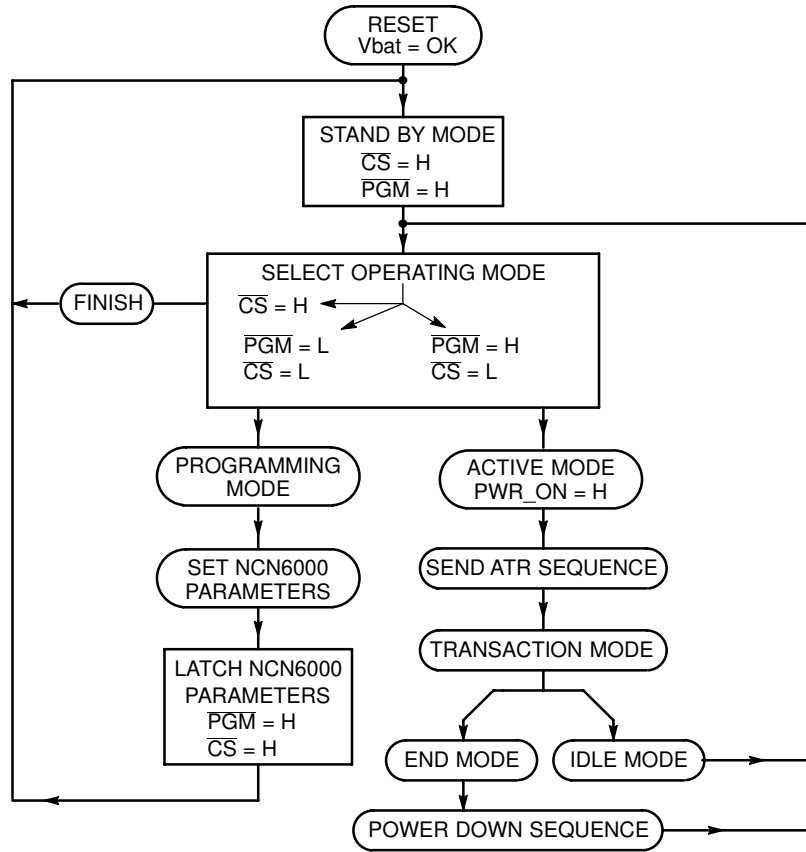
RESET
Vbat = OK

STAND BY MODE
$\overline{CS}$ = H
$\overline{PGM}$ = H

SELECT OPERATING MODE
$\overline{CS}$ = H
$\overline{PGM}$ = L
$\overline{CS}$ = L
$\overline{PGM}$ = H
$\overline{CS}$ = L

FINISH

PROGRAMMING MODE

SET NCN6000 PARAMETERS

LATCH NCN6000 PARAMETERS
$\overline{PGM}$ = H
$\overline{CS}$ = H

ACTIVE MODE
PWR_ON = H

SEND ATR SEQUENCE

TRANSACTION MODE

END MODE

IDLE MODE

POWER DOWN SEQUENCE